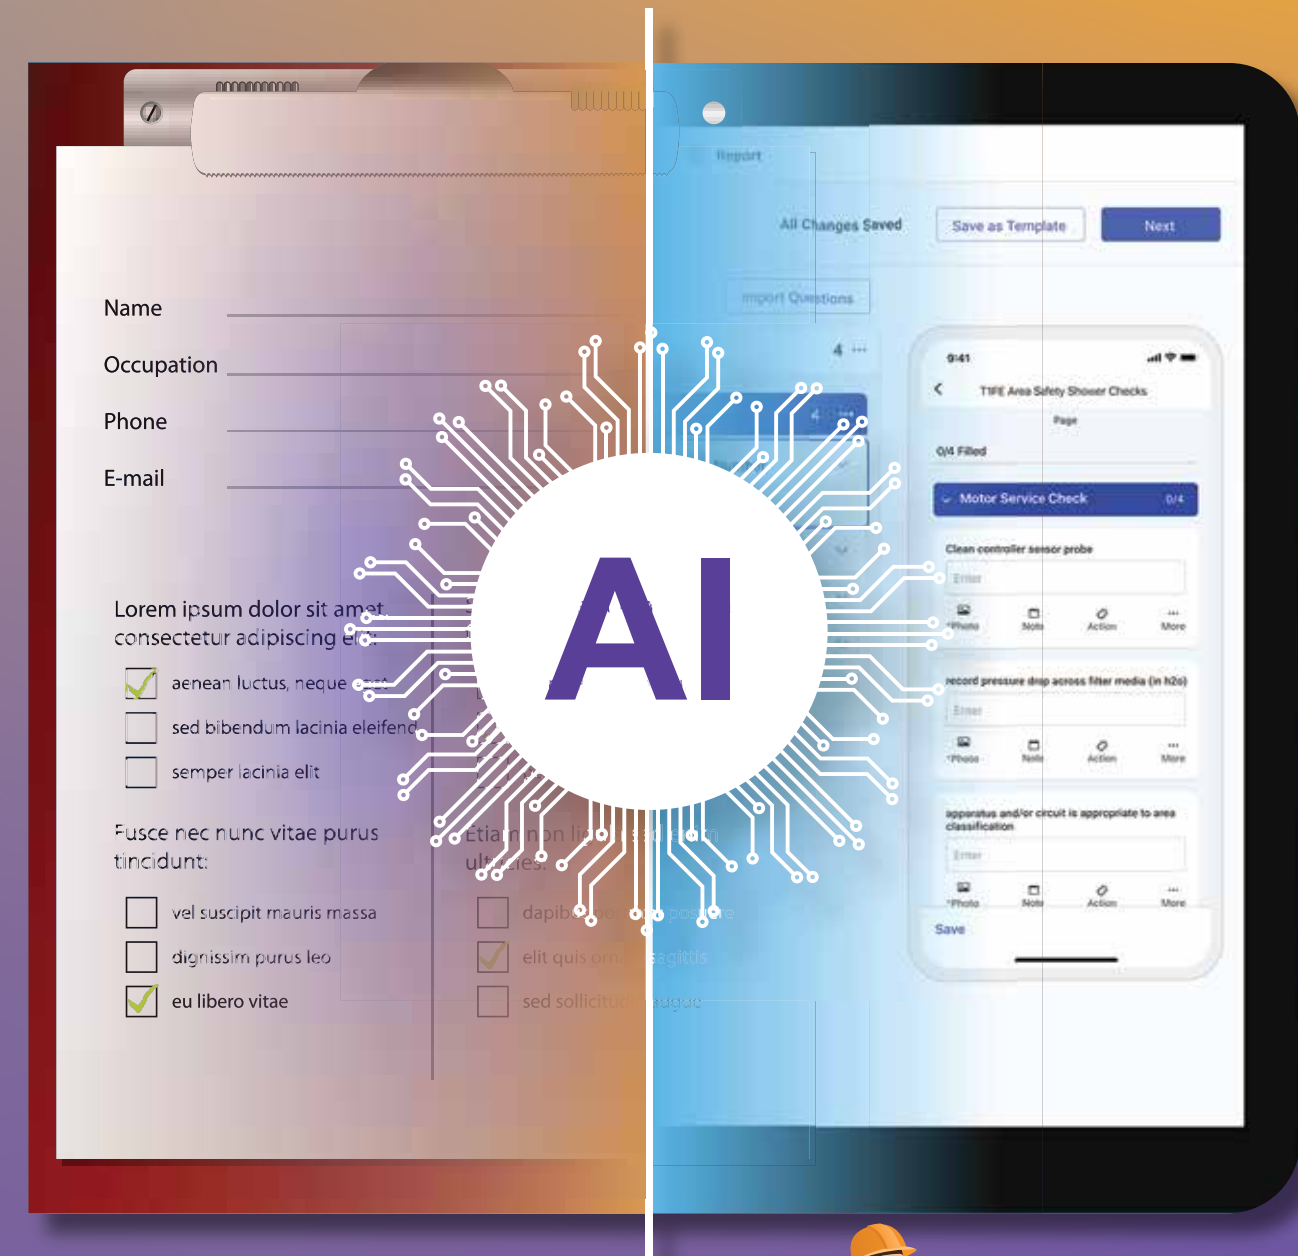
Name

Occupation

Phone

E-mail

Lorem ipsum dolor sit amet, consectetur adipiscing el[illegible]

aenean luctus, neque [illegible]

sed bibendum lacinia eleifend

semper lacinia elit

Fusce nec nunc vitae purus tincidunt:

vel suscipit mauris massa

dignissim purus leo

eu libero vitae

Etia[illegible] non li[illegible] ultricies:

dapib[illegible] po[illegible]re

elit quis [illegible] sagittis

sed sollicitu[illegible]ugue

AI

Report

All Changes Saved

Save as Template

Next

Import Questions

4 ···

9:41

TIFE Area Safety Shower Checks

Page

0/4 Filled

Motor Service Check 0/4

Clean controller sensor probe

Enter

Photo Note Action More

record pressure drop across filter media (in h2o)

Enter

Photo Note Action More

apparatus and/or circuit is appropriate to area classification

Enter

Photo Note Action More

Save